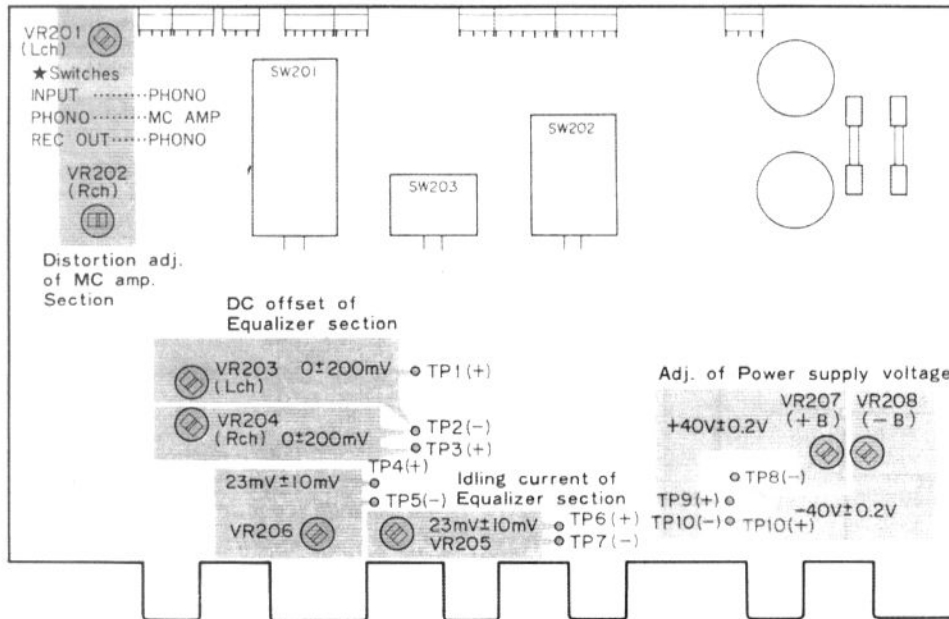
VR201 (Lch)

★Switches
INPUT ·········PHONO
PHONO·········MC AMP
REC OUT·······PHONO

VR202 (Rch)

Distortion adj. of MC amp. Section

SW201

SW203

SW202

DC offset of Equalizer section

VR203 (Lch) 0±200mV TP1(+)

VR204 (Rch) 0±200mV TP2(−) TP3(+)

TP4(+)
23mV±10mV TP5(−)

VR206

Idling current of Equalizer section

23mV±10mV TP6(+)
VR205 TP7(−)

Adj. of Power supply voltage

+40V±0.2V

VR207 (+B)

VR208 (−B)

TP8(−)

TP9(+)

TP10(−) TP10(+)

−40V±0.2V